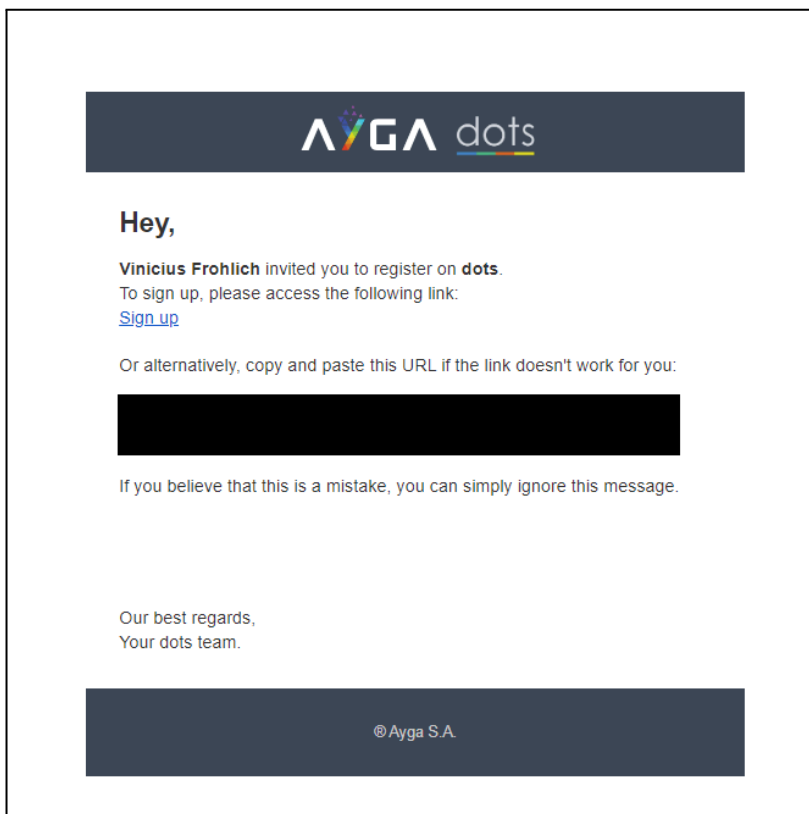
AYGA dots

Hey,

Vinicius Frohlich invited you to register on dots.
To sign up, please access the following link:
Sign up

Or alternatively, copy and paste this URL if the link doesn't work for you:

If you believe that this is a mistake, you can simply ignore this message.

Our best regards,
Your dots team.

® Ayga S.A.